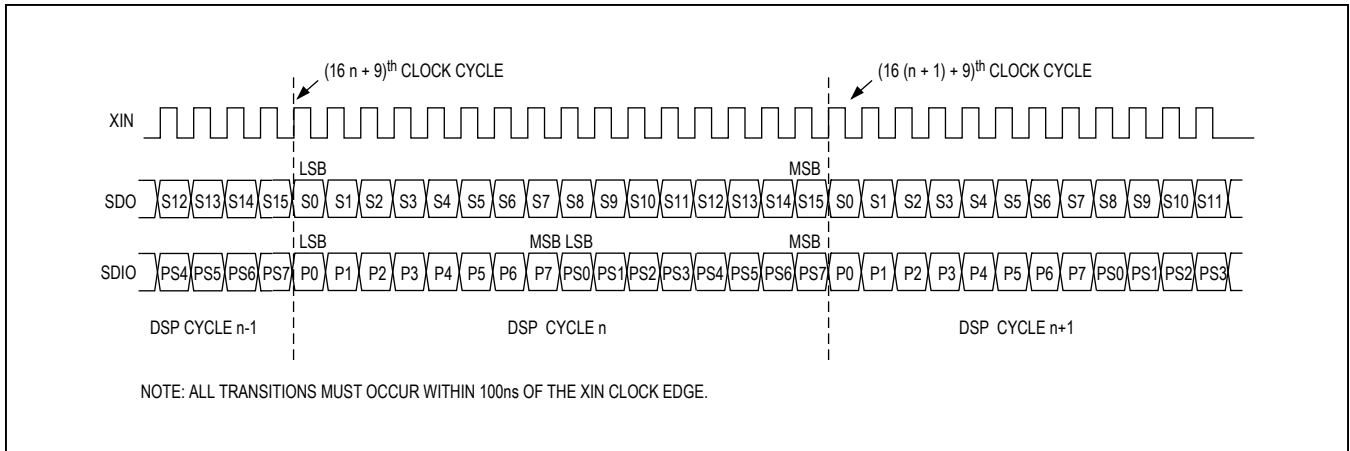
$(16\text{ n} + 9)^{\text{th}}$ CLOCK CYCLE

$(16\text{ (n} + 1) + 9)^{\text{th}}$ CLOCK CYCLE

XIN

LSB

MSB

SDO S12 S13 S14 S15 S0 S1 S2 S3 S4 S5 S6 S7 S8 S9 S10 S11 S12 S13 S14 S15 S0 S1 S2 S3 S4 S5 S6 S7 S8 S9 S10 S11

LSB

MSB LSB

MSB

SDIO PS4 PS5 PS6 PS7 P0 P1 P2 P3 P4 P5 P6 P7 PS0 PS1 PS2 PS3 PS4 PS5 PS6 PS7 P0 P1 P2 P3 P4 P5 P6 P7 PS0 PS1 PS2 PS3

DSP CYCLE n-1

DSP CYCLE n

DSP CYCLE n+1

NOTE: ALL TRANSITIONS MUST OCCUR WITHIN 100ns OF THE XIN CLOCK EDGE.